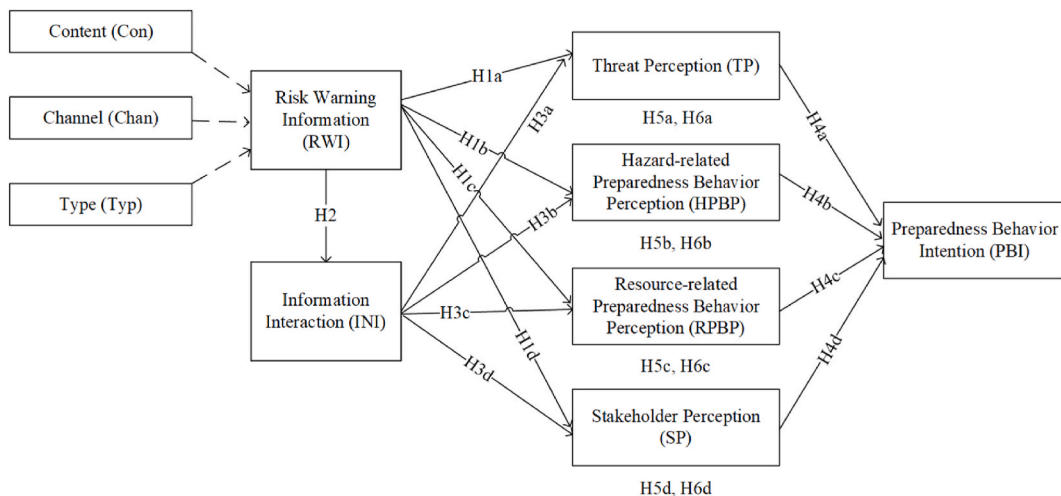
Content (Con)

Channel (Chan)

Type (Typ)

Risk Warning Information (RWI)

H2

Information Interaction (INI)

H1a

H1b

H1c

H1d

H3a

H3b

H3c

H3d

Threat Perception (TP)

H5a, H6a

Hazard-related Preparedness Behavior Perception (HPBP)

H5b, H6b

Resource-related Preparedness Behavior Perception (RPBP)

H5c, H6c

Stakeholder Perception (SP)

H5d, H6d

H4a

H4b

H4c

H4d

Preparedness Behavior Intention (PBI)